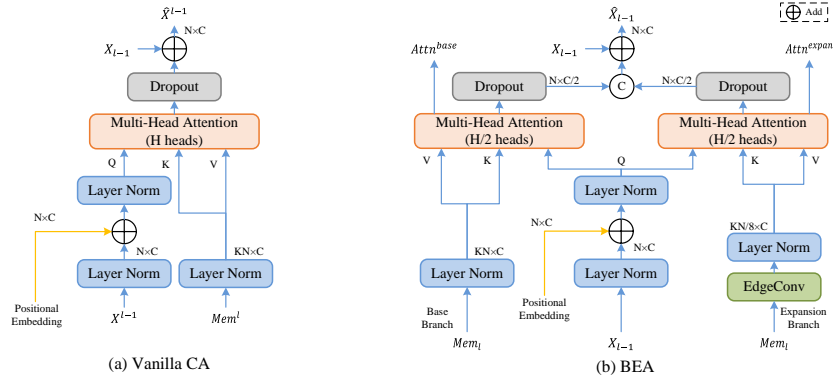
$\hat{X}^{l-1}$
N×C
$X_{l-1}$
Dropout
Multi-Head Attention
(H heads)
Q
K
V
Layer Norm
N×C
N×C
KN×C
Layer Norm
Layer Norm
Positional Embedding
$X^{l-1}$
$Mem^{l}$
(a) Vanilla CA

Add
$\hat{X}_{l-1}$
N×C
$X_{l-1}$
$Attn^{base}$
$Attn^{expan}$
Dropout
N×C/2
C
N×C/2
Dropout
Multi-Head Attention
(H/2 heads)
Multi-Head Attention
(H/2 heads)
V
K
Q
K
V
Layer Norm
KN×C
N×C
KN/8×C
Layer Norm
Layer Norm
Layer Norm
EdgeConv
Base Branch
Positional Embedding
Expansion Branch
$Mem_{l}$
$X_{l-1}$
$Mem_{l}$
(b) BEA